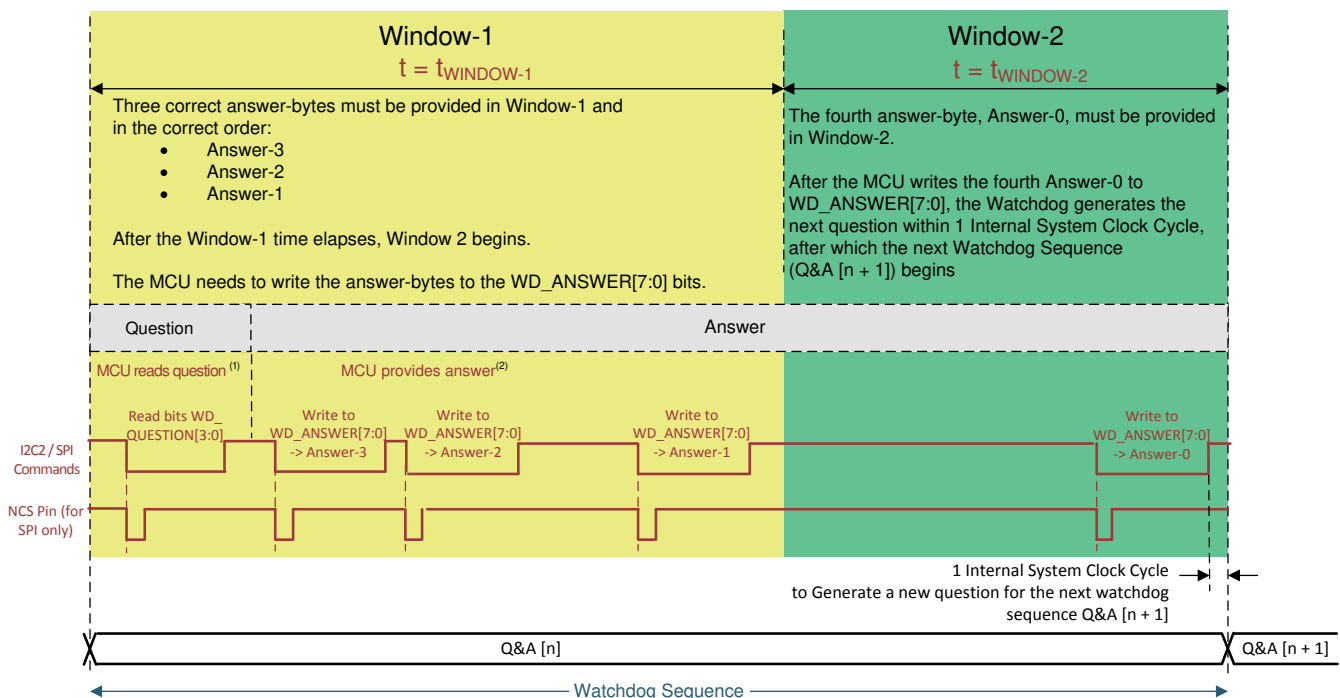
Window-1

$t = t_{WINDOW-1}$

Three correct answer-bytes must be provided in Window-1 and in the correct order:
• Answer-3
• Answer-2
• Answer-1

After the Window-1 time elapses, Window 2 begins.

The MCU needs to write the answer-bytes to the WD_ANSWER[7:0] bits.

Window-2

$t = t_{WINDOW-2}$

The fourth answer-byte, Answer-0, must be provided in Window-2.

After the MCU writes the fourth Answer-0 to WD_ANSWER[7:0], the Watchdog generates the next question within 1 Internal System Clock Cycle, after which the next Watchdog Sequence (Q&A [n + 1]) begins

Question

Answer

MCU reads question $^{(1)}$

MCU provides answer$^{(2)}$

Read bits WD_QUESTION[3:0]

Write to WD_ANSWER[7:0] -> Answer-3

Write to WD_ANSWER[7:0] -> Answer-2

Write to WD_ANSWER[7:0] -> Answer-1

Write to WD_ANSWER[7:0] -> Answer-0

I2C2 / SPI Commands

NCS Pin (for SPI only)

1 Internal System Clock Cycle to Generate a new question for the next watchdog sequence Q&A [n + 1]

Q&A [n]

Q&A [n + 1]

Watchdog Sequence